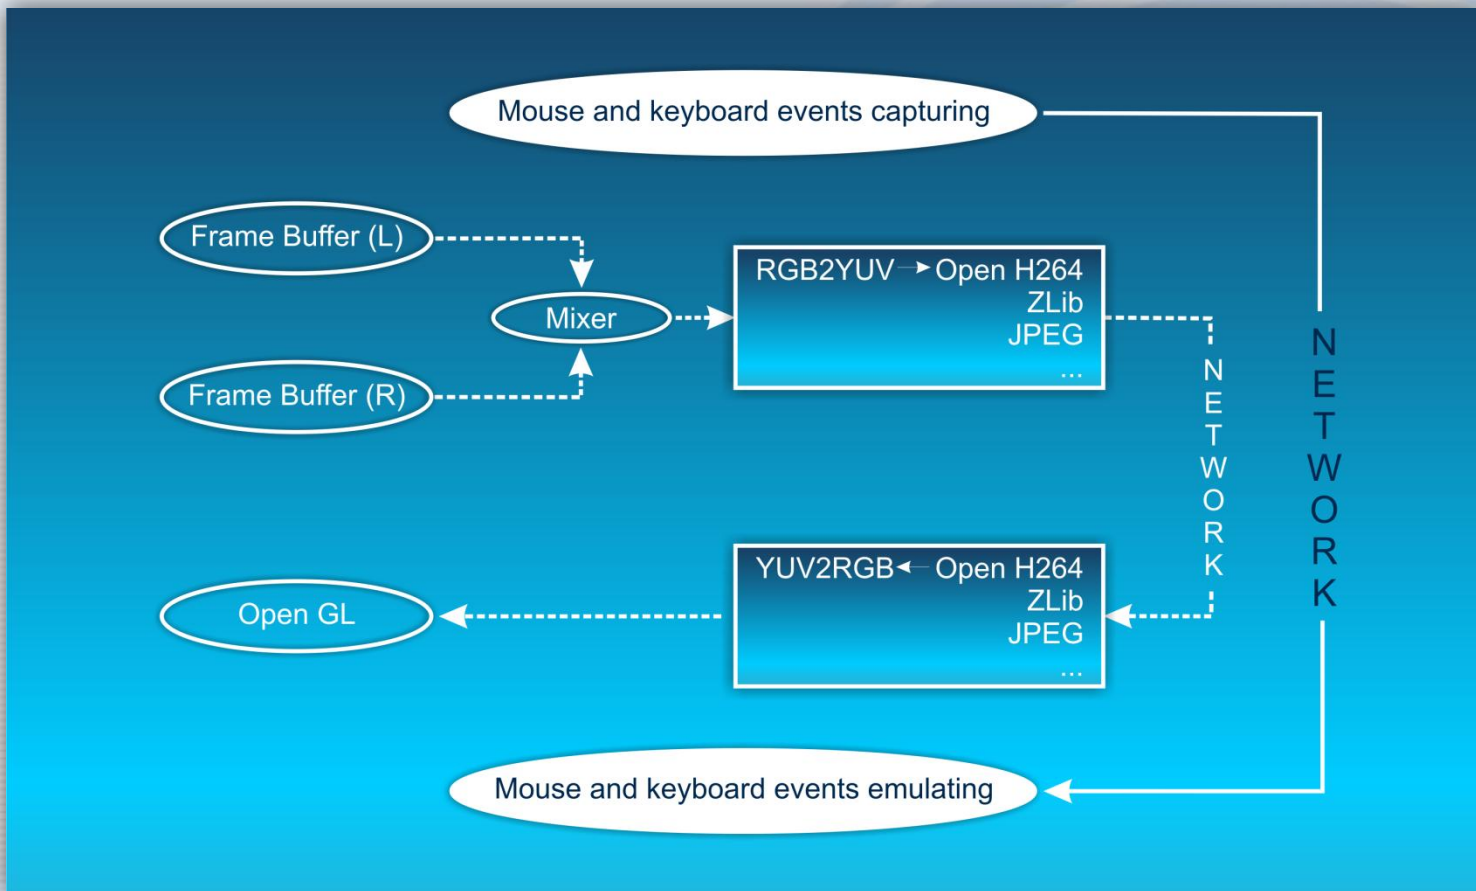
Mouse and keyboard events capturing

Frame Buffer (L)

Mixer

Frame Buffer (R)

RGB2YUV Open H264
ZLib
JPEG
...

N
E
T
W
O
R
K

N
E
T
W
O
R
K

YUV2RGB Open H264
ZLib
JPEG
...

Open GL

Mouse and keyboard events emulating